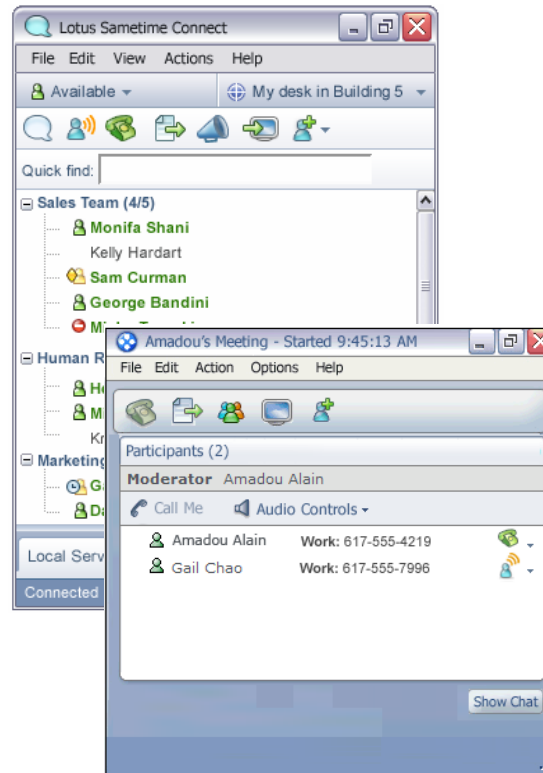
Lotus Sametime Connect

File Edit View Actions Help

Available

My desk in Building 5

Quick find:

Sales Team (4/5)
Monifa Shani
Kelly Hardart
Sam Curman
George Bandini
Mi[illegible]

Human R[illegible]
He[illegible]
Mi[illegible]
Kr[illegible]

Marketin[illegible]
Ga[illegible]
Da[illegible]

Local Serv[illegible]

Connected

Amadou's Meeting - Started 9:45:13 AM

File Edit Action Options Help

Participants (2)

Moderator Amadou Alain

Call Me Audio Controls

Amadou Alain Work: 617-555-4219
Gail Chao Work: 617-555-7996

Show Chat